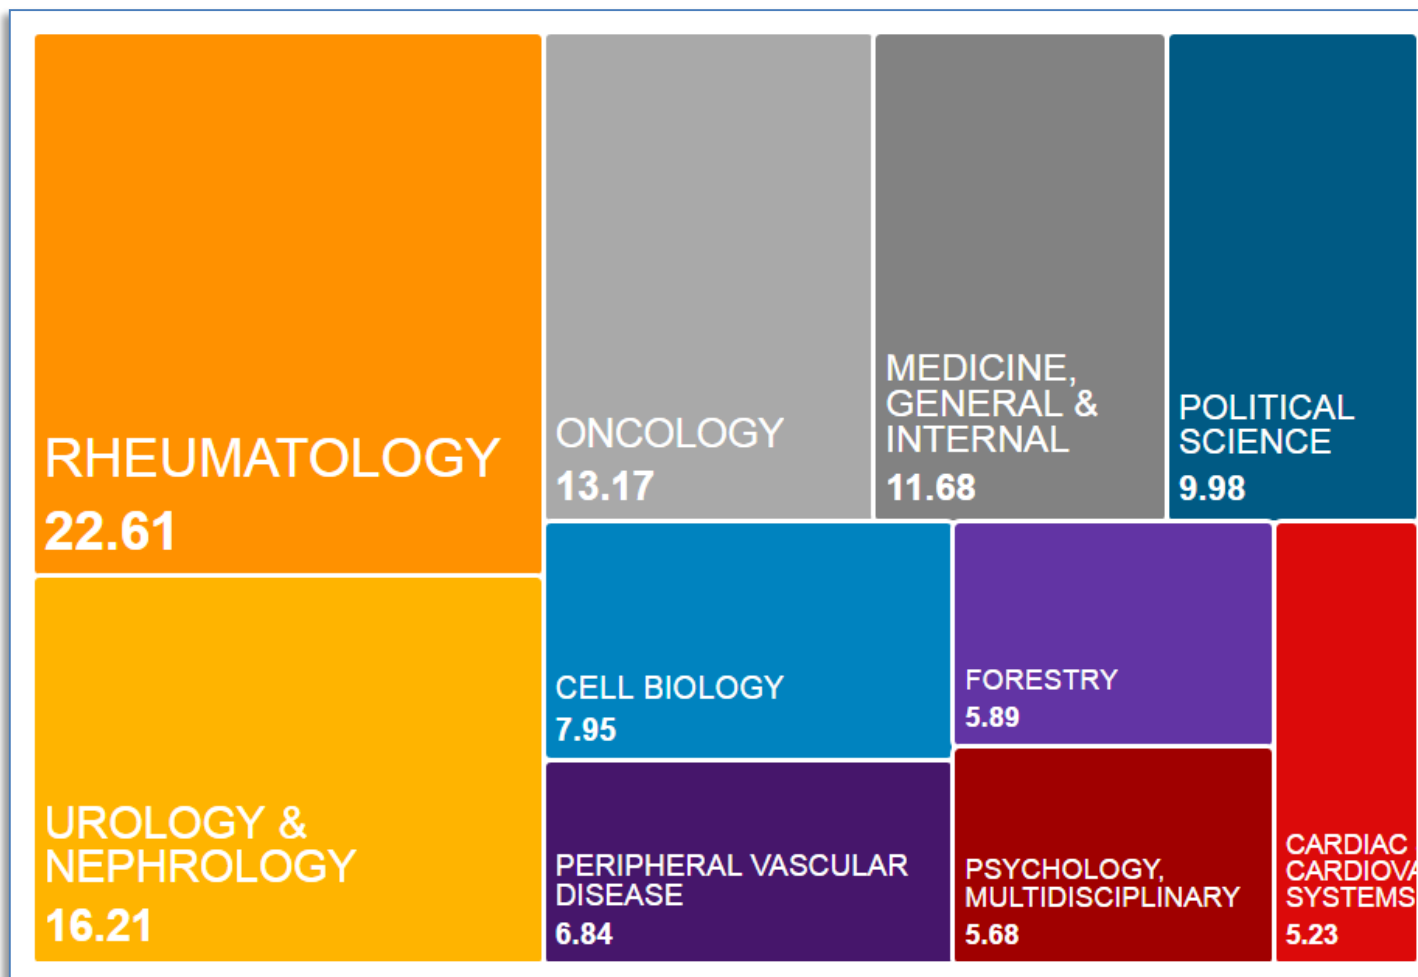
RHEUMATOLOGY
22.61

ONCOLOGY
13.17

MEDICINE, GENERAL & INTERNAL
11.68

POLITICAL SCIENCE
9.98

UROLOGY & NEPHROLOGY
16.21

CELL BIOLOGY
7.95

FORESTRY
5.89

CARDIAC CARDIOVA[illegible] SYSTEMS
5.23

PERIPHERAL VASCULAR DISEASE
6.84

PSYCHOLOGY, MULTIDISCIPLINARY
5.68